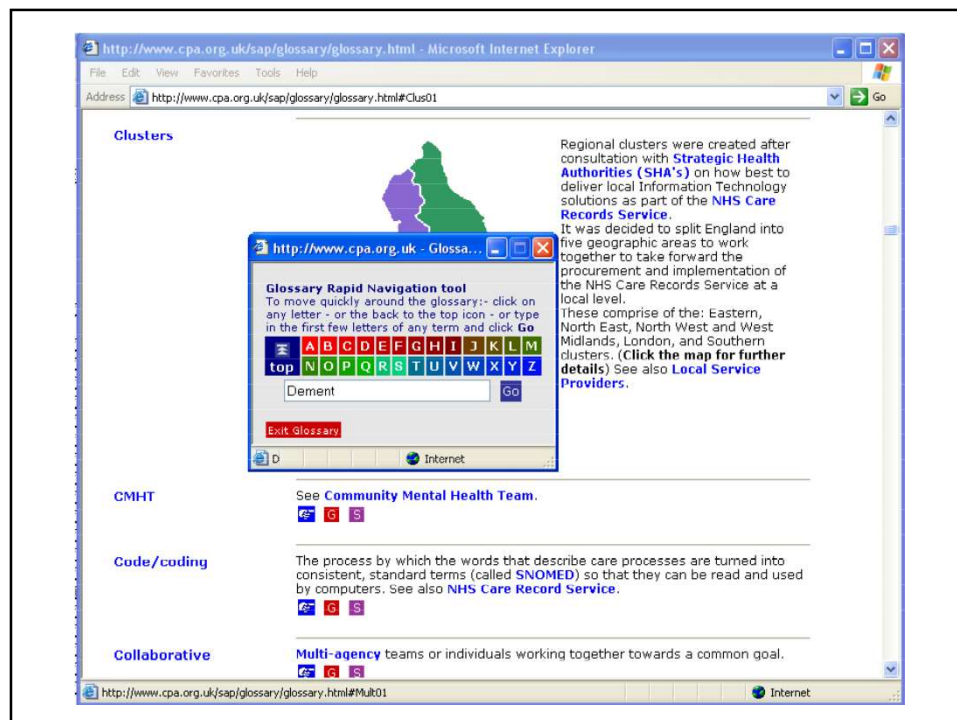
http://www.cpa.org.uk/sap/glossary/glossary.html - Microsoft Internet Explorer

File Edit View Favorites Tools Help

Address http://www.cpa.org.uk/sap/glossary/glossary.html#Clus01 Go

Clusters

Regional clusters were created after consultation with Strategic Health Authorities (SHA's) on how best to deliver local Information Technology solutions as part of the NHS Care Records Service.
It was decided to split England into five geographic areas to work together to take forward the procurement and implementation of the NHS Care Records Service at a local level.
These comprise of the: Eastern, North East, North West and West Midlands, London, and Southern clusters. (Click the map for further details) See also Local Service Providers.

http://www.cpa.org.uk - Glossa...

Glossary Rapid Navigation tool
To move quickly around the glossary:- click on any letter - or the back to the top icon - or type in the first few letters of any term and click Go

| top | A | B | C | D | E | F | G | H | I | J | K | L | M |
|---|---|---|---|---|---|---|---|---|---|---|---|---|---|
| | N | O | P | Q | R | S | T | U | V | W | X | Y | Z |

Dement Go

Exit Glossary

D Internet

CMHT

See Community Mental Health Team.

G S

Code/coding

The process by which the words that describe care processes are turned into consistent, standard terms (called SNOMED) so that they can be read and used by computers. See also NHS Care Record Service.

G S

Collaborative

Multi-agency teams or individuals working together towards a common goal.

G S

http://www.cpa.org.uk/sap/glossary/glossary.html#Mult01 Internet